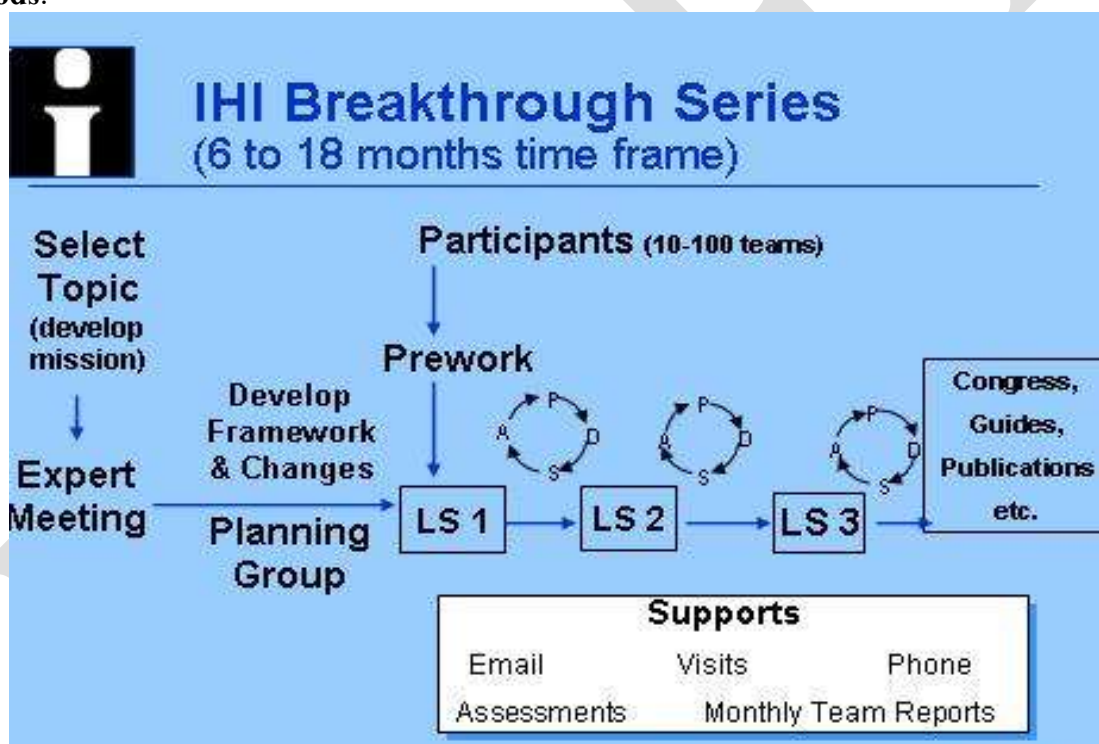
ods.

IHI Breakthrough Series
(6 to 18 months time frame)

Select Topic (develop mission)

Expert Meeting

Participants (10-100 teams)

Prework

Develop Framework & Changes

Planning Group

P D S A

LS 1

P D S A

LS 2

P D S A

LS 3

Congress, Guides, Publications etc.

Supports

Email Visits Phone

Assessments Monthly Team Reports